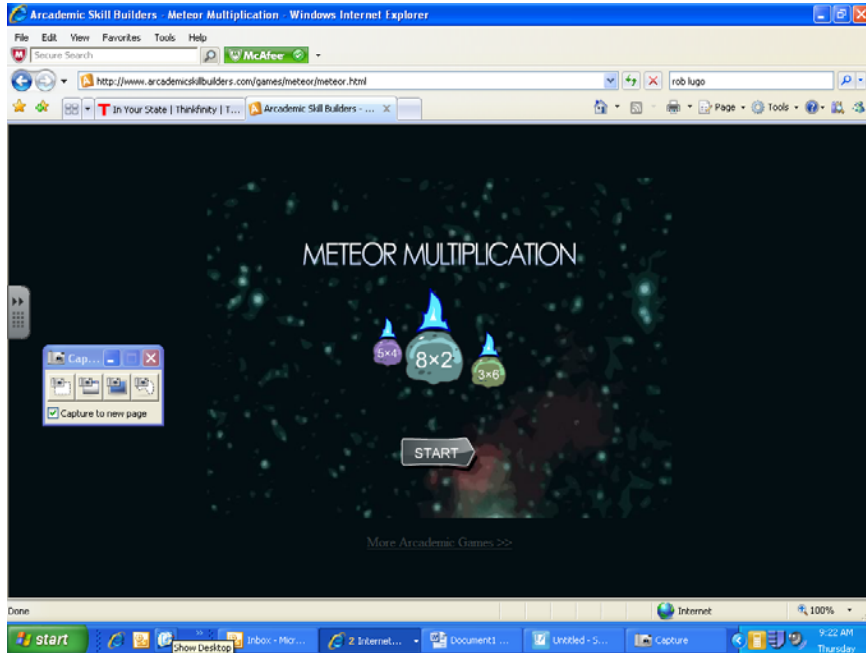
Arcademic Skill Builders - Meteor Multiplication - Windows Internet Explorer

File Edit View Favorites Tools Help

Secure Search McAfee

http://www.arcademicskillbuilders.com/games/meteor/meteor.html

rob lugo

In Your State | Thinkfinity | T... Arcademic Skill Builders - ...

Page Tools

METEOR MULTIPLICATION

5×4 8×2 3×6

START

More Arcademic Games >>

Cap...

Capture to new page

Done

Internet

100%

start

Show Desktop

Inbox - Micr...

2 Internet...

Document1 ...

Untitled - S...

Capture

9:22 AM
Thursday